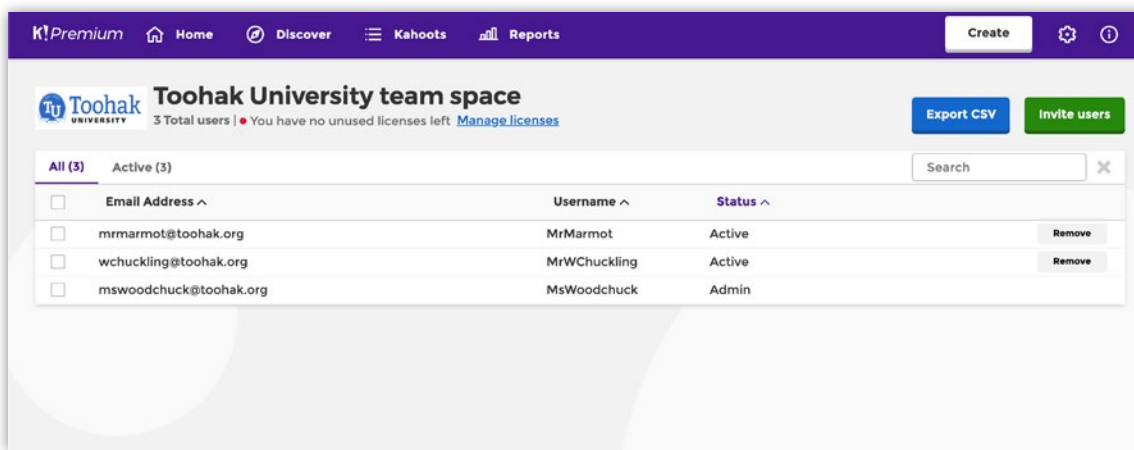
K!Premium Home Discover Kahoots Reports Create

TU Toohak UNIVERSITY

Toohak University team space

3 Total users | • You have no unused licenses left Manage licenses

Export CSV Invite users

All (3) Active (3) Search

| | Email Address ^ | Username ^ | Status ^ | |
|---|---|---|---|---|
| | mrmarmot@toohak.org | MrMarmot | Active | Remove |
| | wchuckling@toohak.org | MrWChuckling | Active | Remove |
| | mswoodchuck@toohak.org | MsWoodchuck | Admin | |